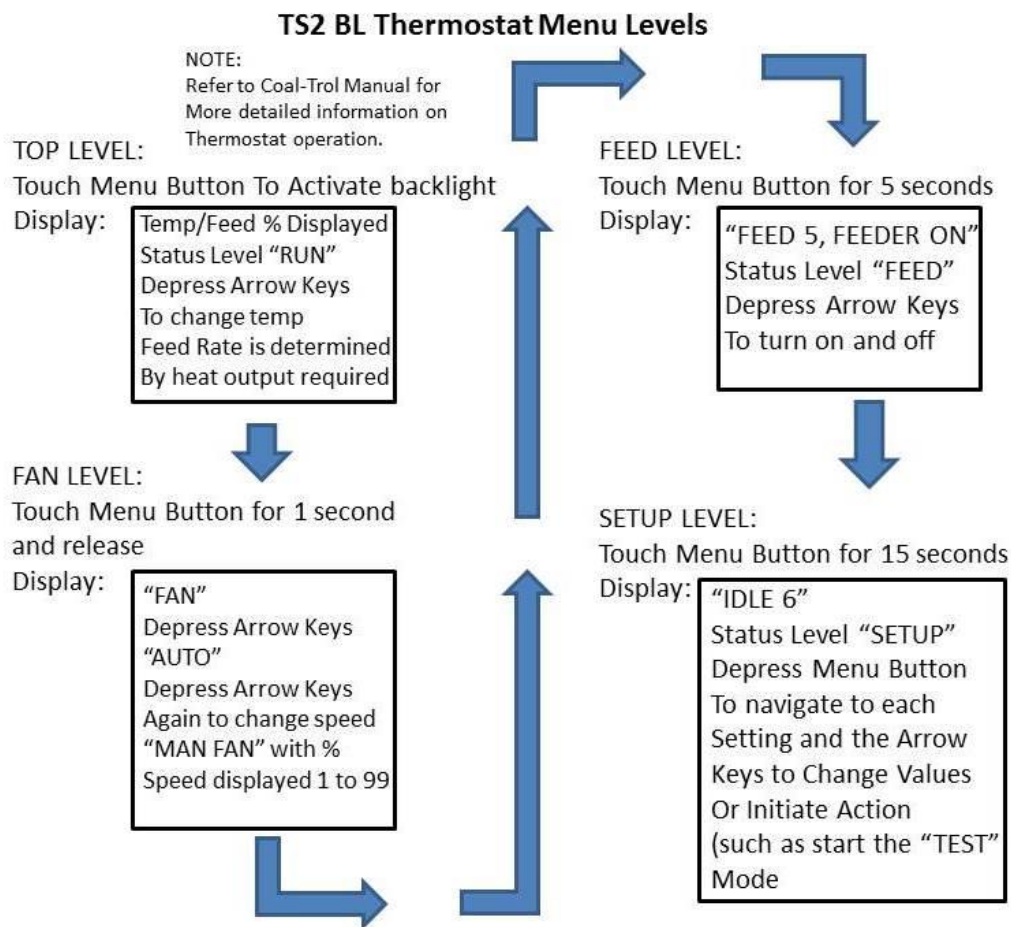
TS2 BL Thermostat Menu Levels

NOTE:
Refer to Coal-Trol Manual for More detailed information on Thermostat operation.

TOP LEVEL:
Touch Menu Button To Activate backlight
Display:

Temp/Feed % Displayed
Status Level "RUN"
Depress Arrow Keys
To change temp
Feed Rate is determined
By heat output required

FAN LEVEL:
Touch Menu Button for 1 second and release
Display:

"FAN"
Depress Arrow Keys
"AUTO"
Depress Arrow Keys
Again to change speed
"MAN FAN" with %
Speed displayed 1 to 99

FEED LEVEL:
Touch Menu Button for 5 seconds
Display:

"FEED 5, FEEDER ON"
Status Level "FEED"
Depress Arrow Keys
To turn on and off

SETUP LEVEL:
Touch Menu Button for 15 seconds
Display:

"IDLE 6"
Status Level "SETUP"
Depress Menu Button
To navigate to each
Setting and the Arrow
Keys to Change Values
Or Initiate Action
(such as start the "TEST"
Mode